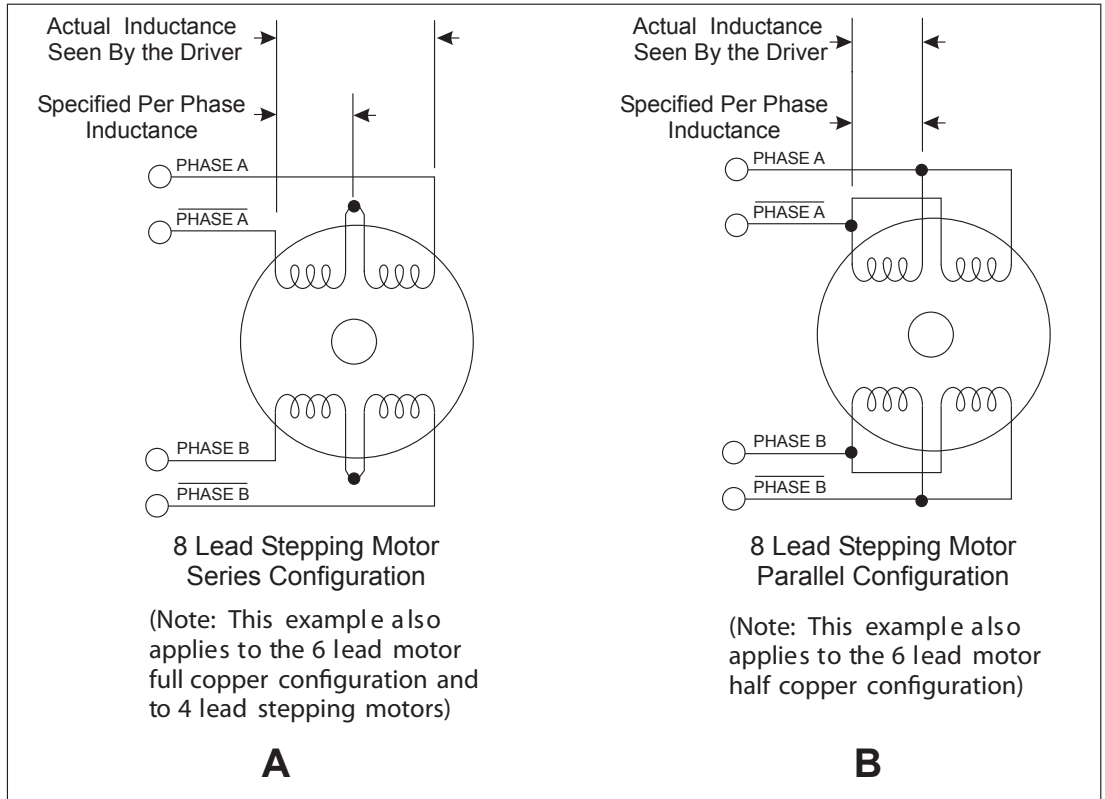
Actual Inductance Seen By the Driver

Specified Per Phase Inductance

PHASE A

$\overline{\text{PHASE A}}$

PHASE B

$\overline{\text{PHASE B}}$

8 Lead Stepping Motor Series Configuration

(Note: This example also applies to the 6 lead motor full copper configuration and to 4 lead stepping motors)

A

Actual Inductance Seen By the Driver

Specified Per Phase Inductance

PHASE A

$\overline{\text{PHASE A}}$

PHASE B

$\overline{\text{PHASE B}}$

8 Lead Stepping Motor Parallel Configuration

(Note: This example also applies to the 6 lead motor half copper configuration)

B